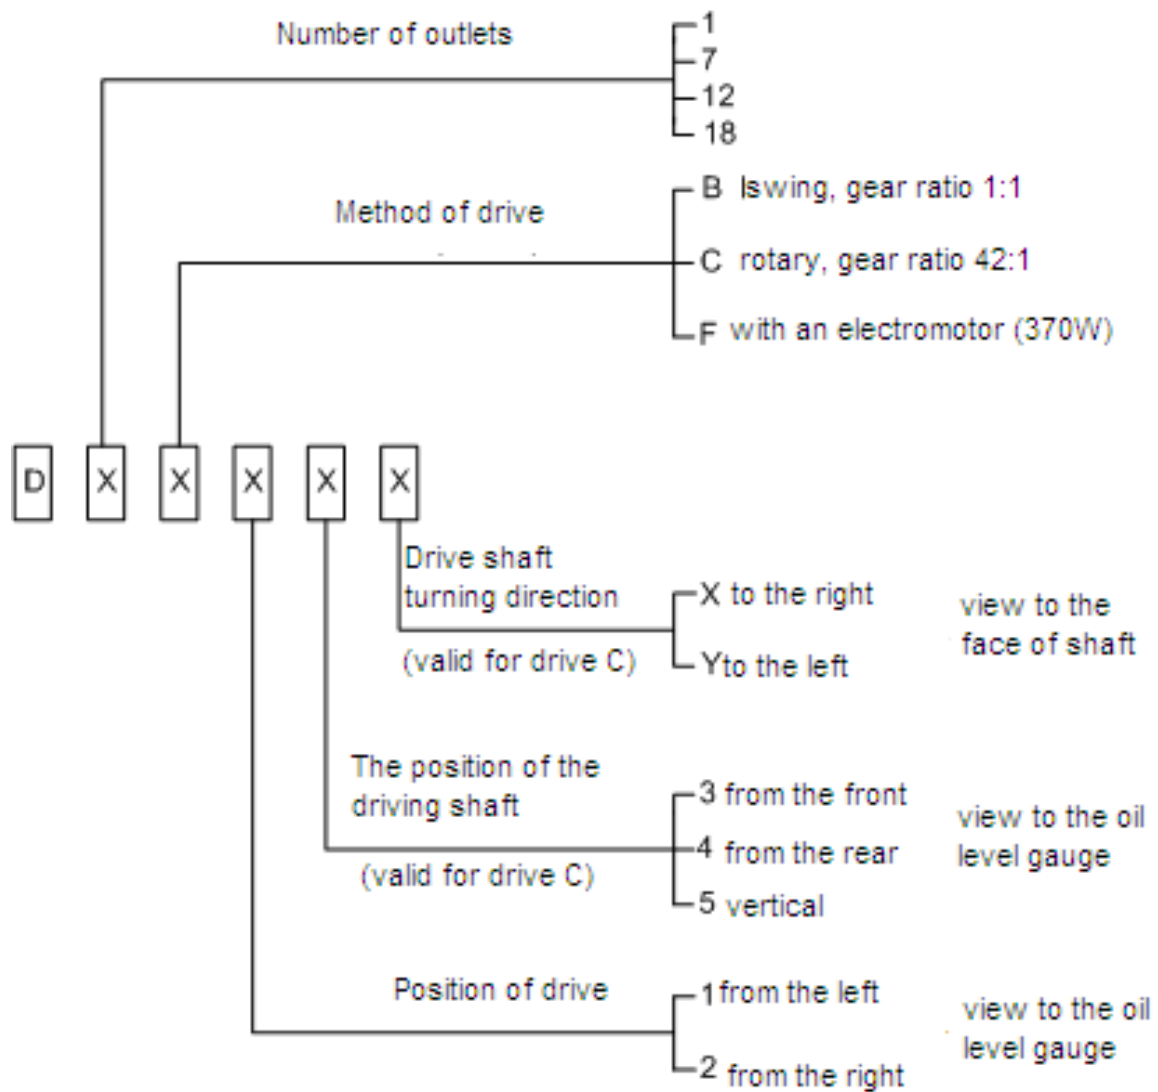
Number of outlets

1
7
12
18

Method of drive

B lswing, gear ratio 1:1
C rotary, gear ratio 42:1
F with an electromotor (370W)

D X X X X X

Drive shaft turning direction
(valid for drive C)

X to the right
Y to the left

view to the face of shaft

The position of the driving shaft
(valid for drive C)

3 from the front
4 from the rear
5 vertical

view to the oil level gauge

Position of drive

1 from the left
2 from the right

view to the oil level gauge